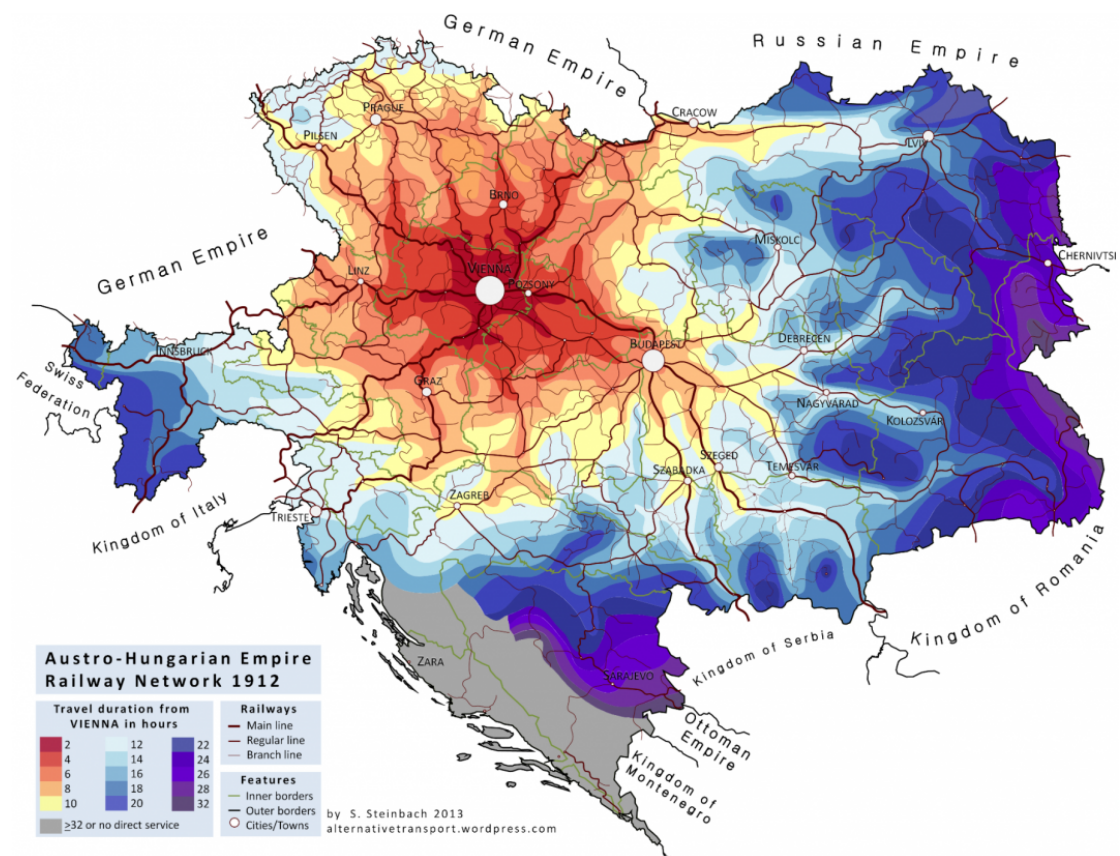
German Empire

Russian Empire

Cracow

Prague

Pilsen

Lviv

Brno

German Empire

Miskolc

Chernivtsi

Linz

Vienna

Pozsony

Swiss Federation

Innsbruck

Budapest

Debrecen

Graz

Nagyvárad

Kolozsvár

Szeged

Szabadka

Temesvár

Kingdom of Italy

Trieste

Zagreb

Kingdom of Romania

Zara

Kingdom of Serbia

Sarajevo

Ottoman Empire

Kingdom of Montenegro

Austro-Hungarian Empire
Railway Network 1912

Travel duration from VIENNA in hours

| | | |
|---|---|---|
| 2 | 12 | 22 |
| 4 | 14 | 24 |
| 6 | 16 | 26 |
| 8 | 18 | 28 |
| 10 | 20 | 32 |

≥32 or no direct service

Railways
Main line
Regular line
Branch line

Features
Inner borders
Outer borders
Cities/Towns

by S. Steinbach 2013
alternativetransport.wordpress.com